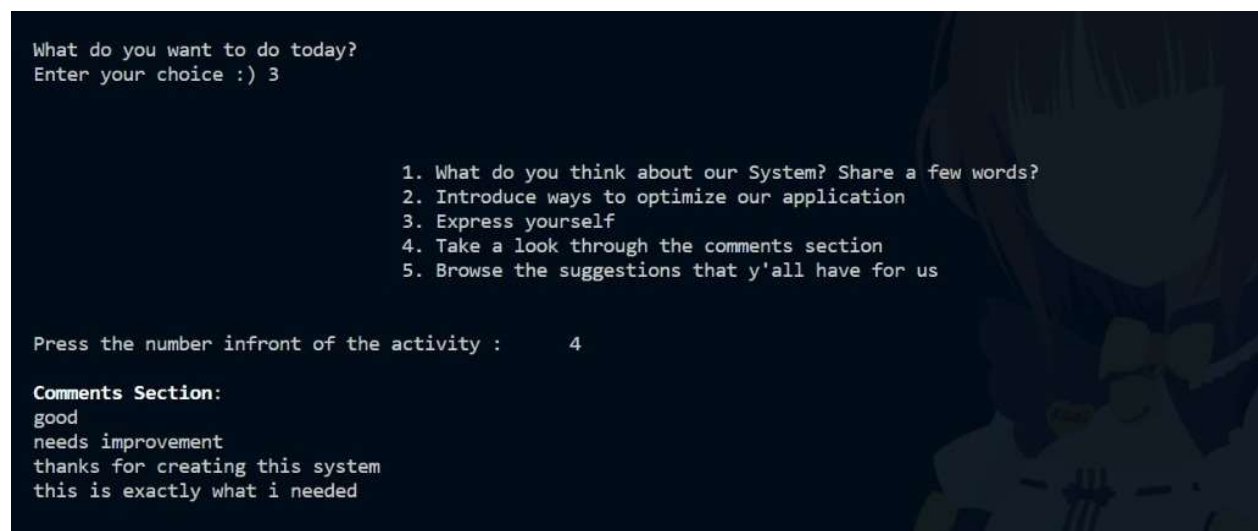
What do you want to do today?
Enter your choice :) 3

1. What do you think about our System? Share a few words?
2. Introduce ways to optimize our application
3. Express yourself
4. Take a look through the comments section
5. Browse the suggestions that y'all have for us

Press the number infront of the activity : 4

**Comments Section**:
good
needs improvement
thanks for creating this system
this is exactly what i needed